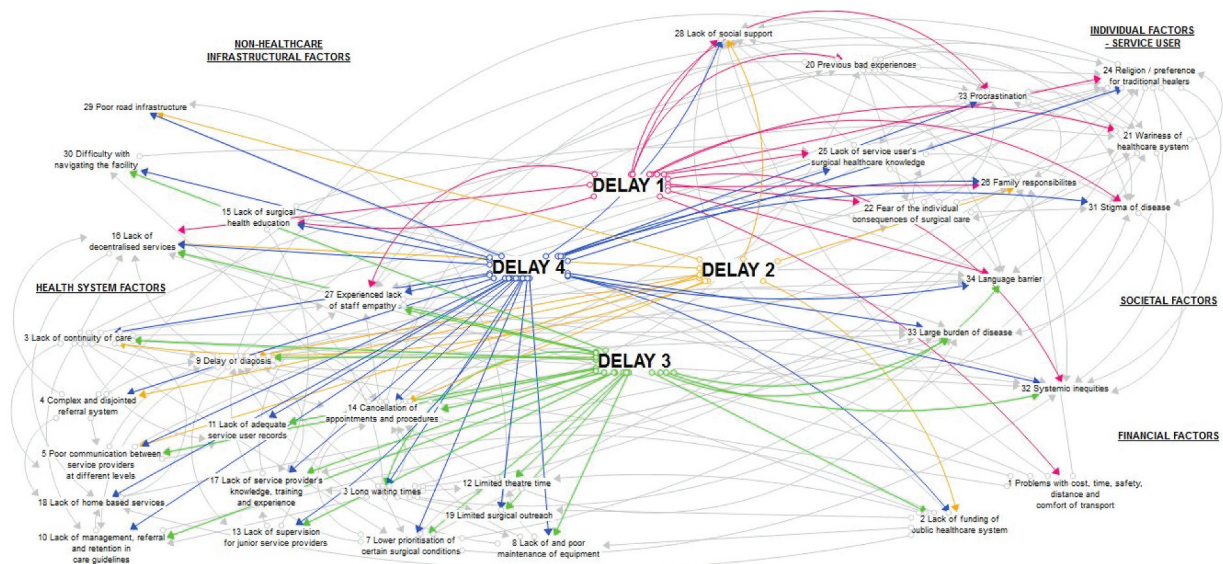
NON-HEALTHCARE INFRASTRUCTURAL FACTORS

INDIVIDUAL FACTORS - SERVICE USER

28 Lack of social support

20 Previous bad experiences

24 Religion / preference for traditional healers

23 Procrastination

29 Poor road infrastructure

21 Wariness of healthcare system

25 Lack of service user's surgical healthcare knowledge

30 Difficulty with navigating the facility

DELAY 1

26 Family responsibilities

22 Fear of the individual consequences of surgical care

31 Stigma of disease

15 Lack of surgical health education

16 Lack of decentralised services

DELAY 4

DELAY 2

HEALTH SYSTEM FACTORS

34 Language barrier

SOCIETAL FACTORS

27 Experienced lack of staff empathy

3 Lack of continuity of care

33 Large burden of disease

DELAY 3

9 Delay of diagnosis

32 Systemic inequities

4 Complex and disjointed referral system

14 Cancellation of appointments and procedures

11 Lack of adequate service user records

FINANCIAL FACTORS

5 Poor communication between service providers at different levels

17 Lack of service provider's knowledge, training and experience

12 Limited theatre time

1 Problems with cost, time, safety, distance and comfort of transport

3 Long waiting times

18 Lack of home based services

19 Limited surgical outreach

2 Lack of funding of public healthcare system

10 Lack of management, referral and retention in care guidelines

13 Lack of supervision for junior service providers

7 Lower prioritisation of certain surgical conditions

8 Lack of and poor maintenance of equipment